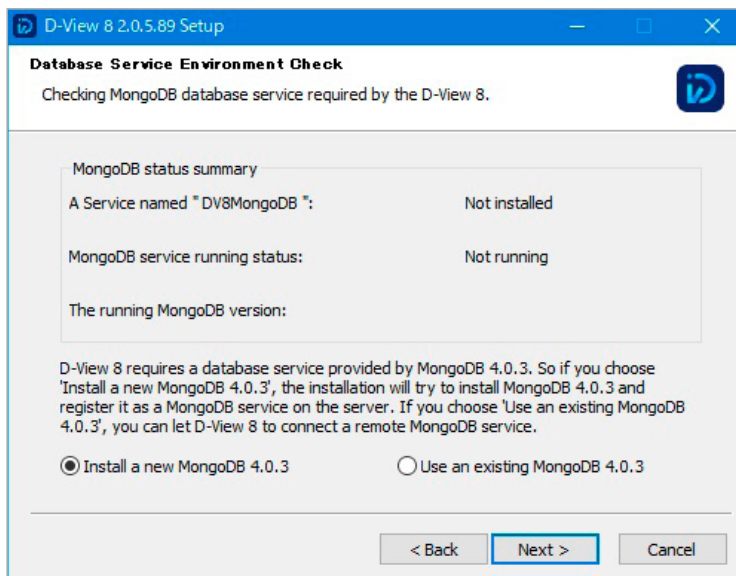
D-View 8 2.0.5.89 Setup

Database Service Environment Check

Checking MongoDB database service required by the D-View 8.

MongoDB status summary

A Service named " DV8MongoDB ": Not installed

MongoDB service running status: Not running

The running MongoDB version:

D-View 8 requires a database service provided by MongoDB 4.0.3. So if you choose 'Install a new MongoDB 4.0.3', the installation will try to install MongoDB 4.0.3 and register it as a MongoDB service on the server. If you choose 'Use an existing MongoDB 4.0.3', you can let D-View 8 to connect a remote MongoDB service.

Install a new MongoDB 4.0.3

Use an existing MongoDB 4.0.3

< Back

Next >

Cancel